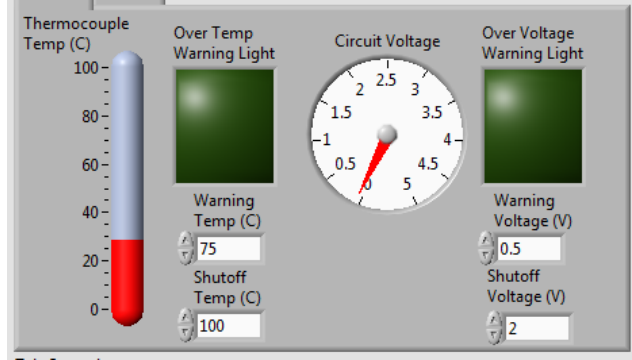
Thermocouple Temp (C)

100
80
60
40
20
0

Over Temp Warning Light

Warning Temp (C)
75

Shutoff Temp (C)
100

Circuit Voltage

0
0.5
1
1.5
2
2.5
3
3.5
4
4.5
5

Over Voltage Warning Light

Warning Voltage (V)
0.5

Shutoff Voltage (V)
2